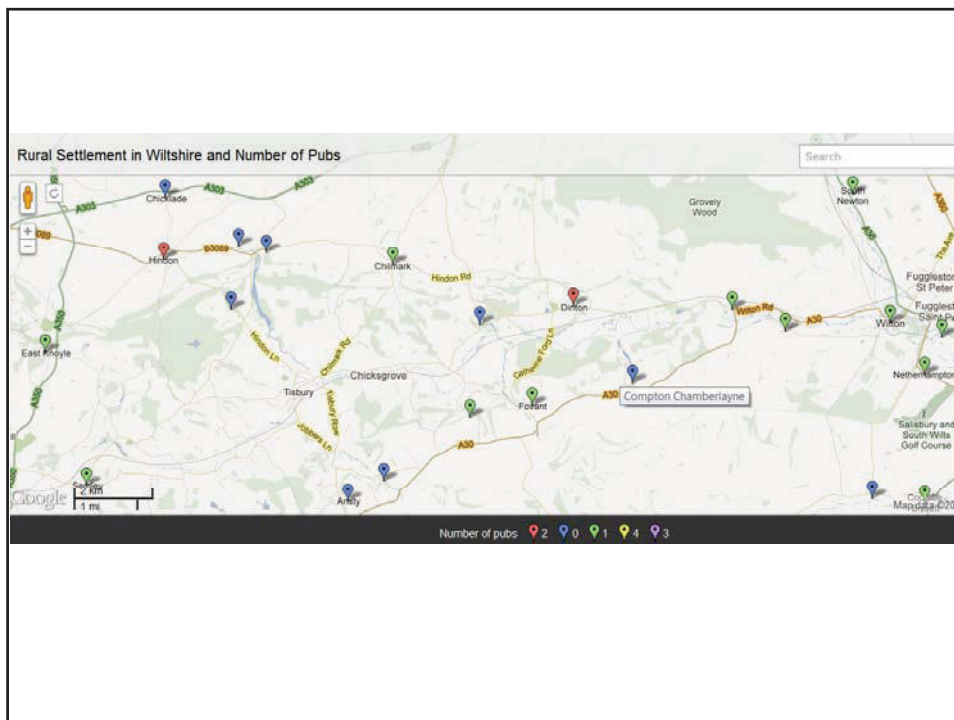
Rural Settlement in Wiltshire and Number of Pubs

Search

A303

A303

Chicklade

Grovely Wood

South Newton

B3089

Hindon

B3089

Chilmark

Hindon Rd

Fuggleston St Peter

Fuggleston Saint P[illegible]

Dinton

Wilton Rd

A30

Wilton

A350

East Knoyle

Hindon Ln

Chilmark Rd

Catherine Ford Ln

Chicksgrove

Compton Chamberlayne

Netherhampton

Tisbury

Fovant

A30

Salisbury and South Wilts Golf Course

A30

Jobbers Ln

Ansty

Google

2 km

1 mi

Map data ©20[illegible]

Number of pubs 2 0 1 4 3